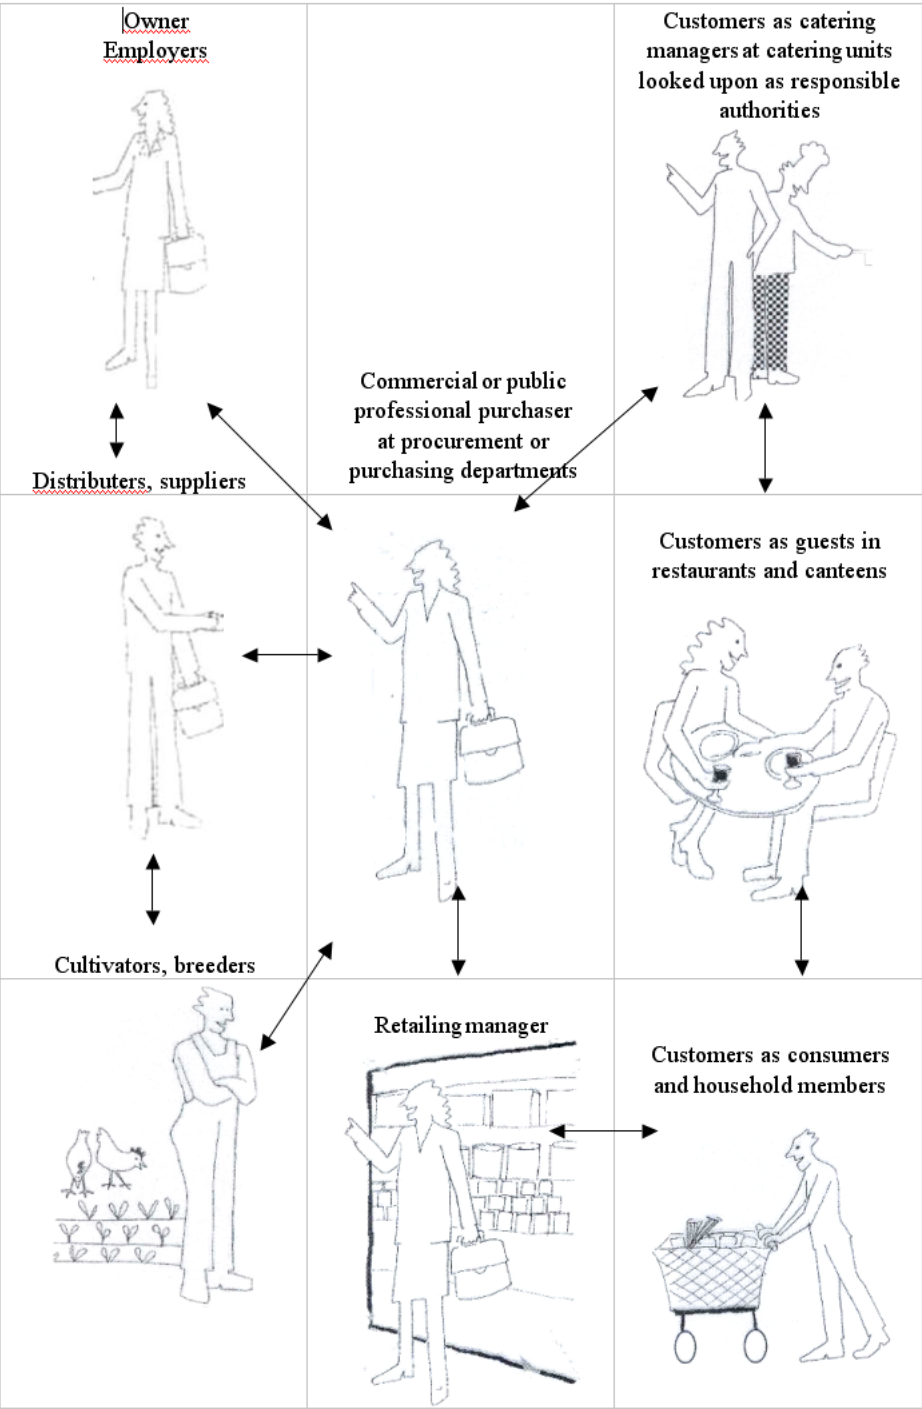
| Owner Employers | | Customers as catering managers at catering units looked upon as responsible authorities |
|---|---|---|
| Distributers, suppliers | Commercial or public professional purchaser at procurement or purchasing departments | Customers as guests in restaurants and canteens |
| Cultivators, breeders | Retailing manager | Customers as consumers and household members |